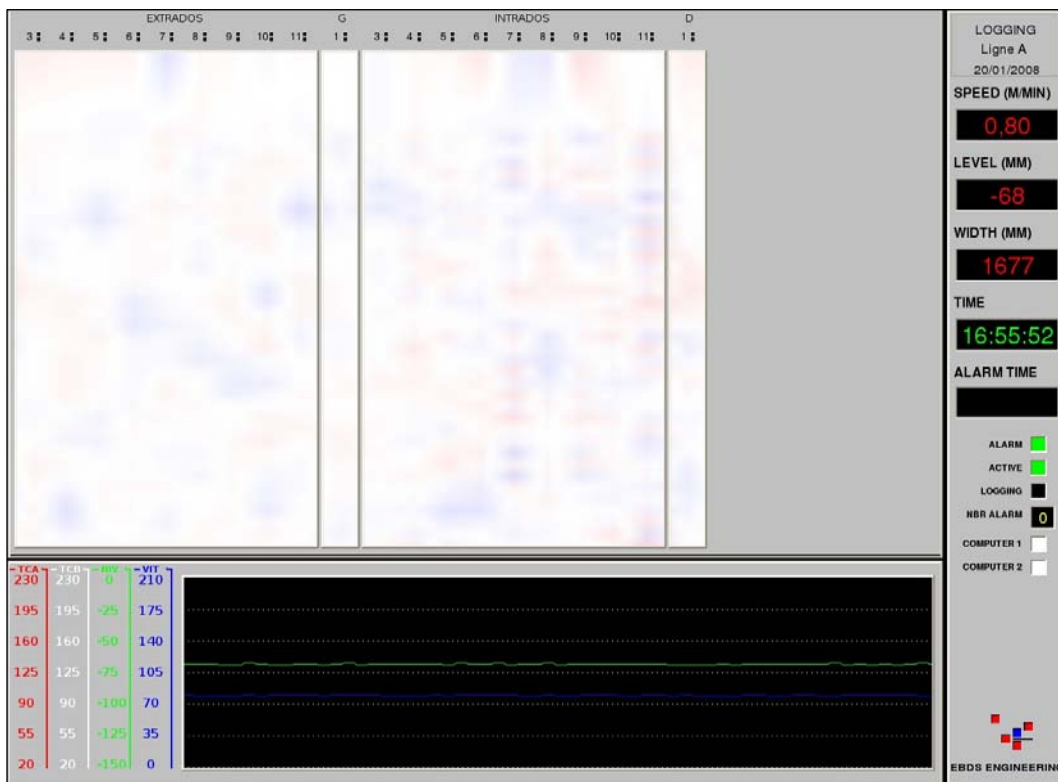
EXTRADOS G INTRADOS D

3 4 5 6 7 8 9 10 11 1 3 4 5 6 7 8 9 10 11 1

LOGGING
Ligne A
20/01/2008

SPEED (M/MIN)
0,80

LEVEL (MM)
-68

WIDTH (MM)
1677

TIME
16:55:52

ALARM TIME

ALARM
ACTIVE
LOGGING
NBR ALARM 0
COMPUTER 1
COMPUTER 2

TCA TCB NIV VIT
230 230 0 210
195 195 -25 175
160 160 -50 140
125 125 -75 105
90 90 -100 70
55 55 -125 35
20 20 -150 0

EBDS ENGINEERIN